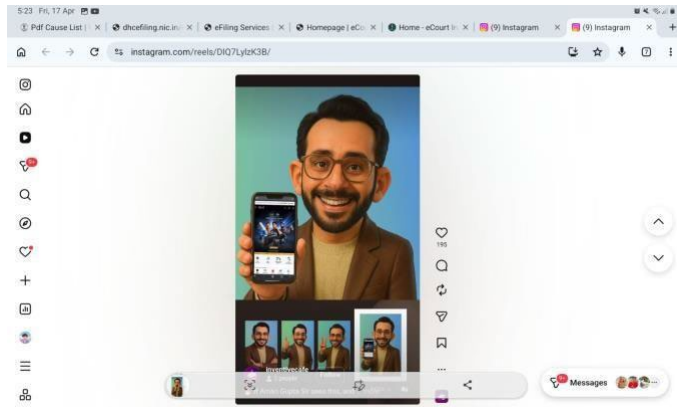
5:23 Fri, 17 Apr

Pdf Cause List | ×
dhcefiling.nic.in/ ×
eFiling Services ×
Homepage | eCo ×
Home - eCourt In ×
(9) Instagram ×
(9) Instagram ×
+

instagram.com/reels/DIQ7LylzK3B/

9+

195

investorsage
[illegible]
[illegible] Gupta Sir saw this, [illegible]

9+ Messages